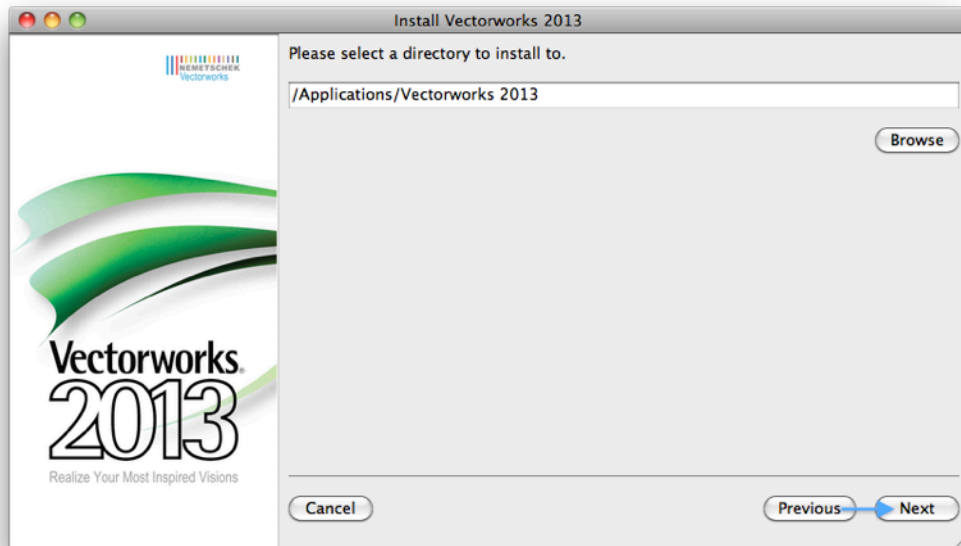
Install Vectorworks 2013

NEMETSCHEK
Vectorworks

Please select a directory to install to.

/Applications/Vectorworks 2013

Browse

Vectorworks
2013
Realize Your Most Inspired Visions

Cancel

Previous

Next